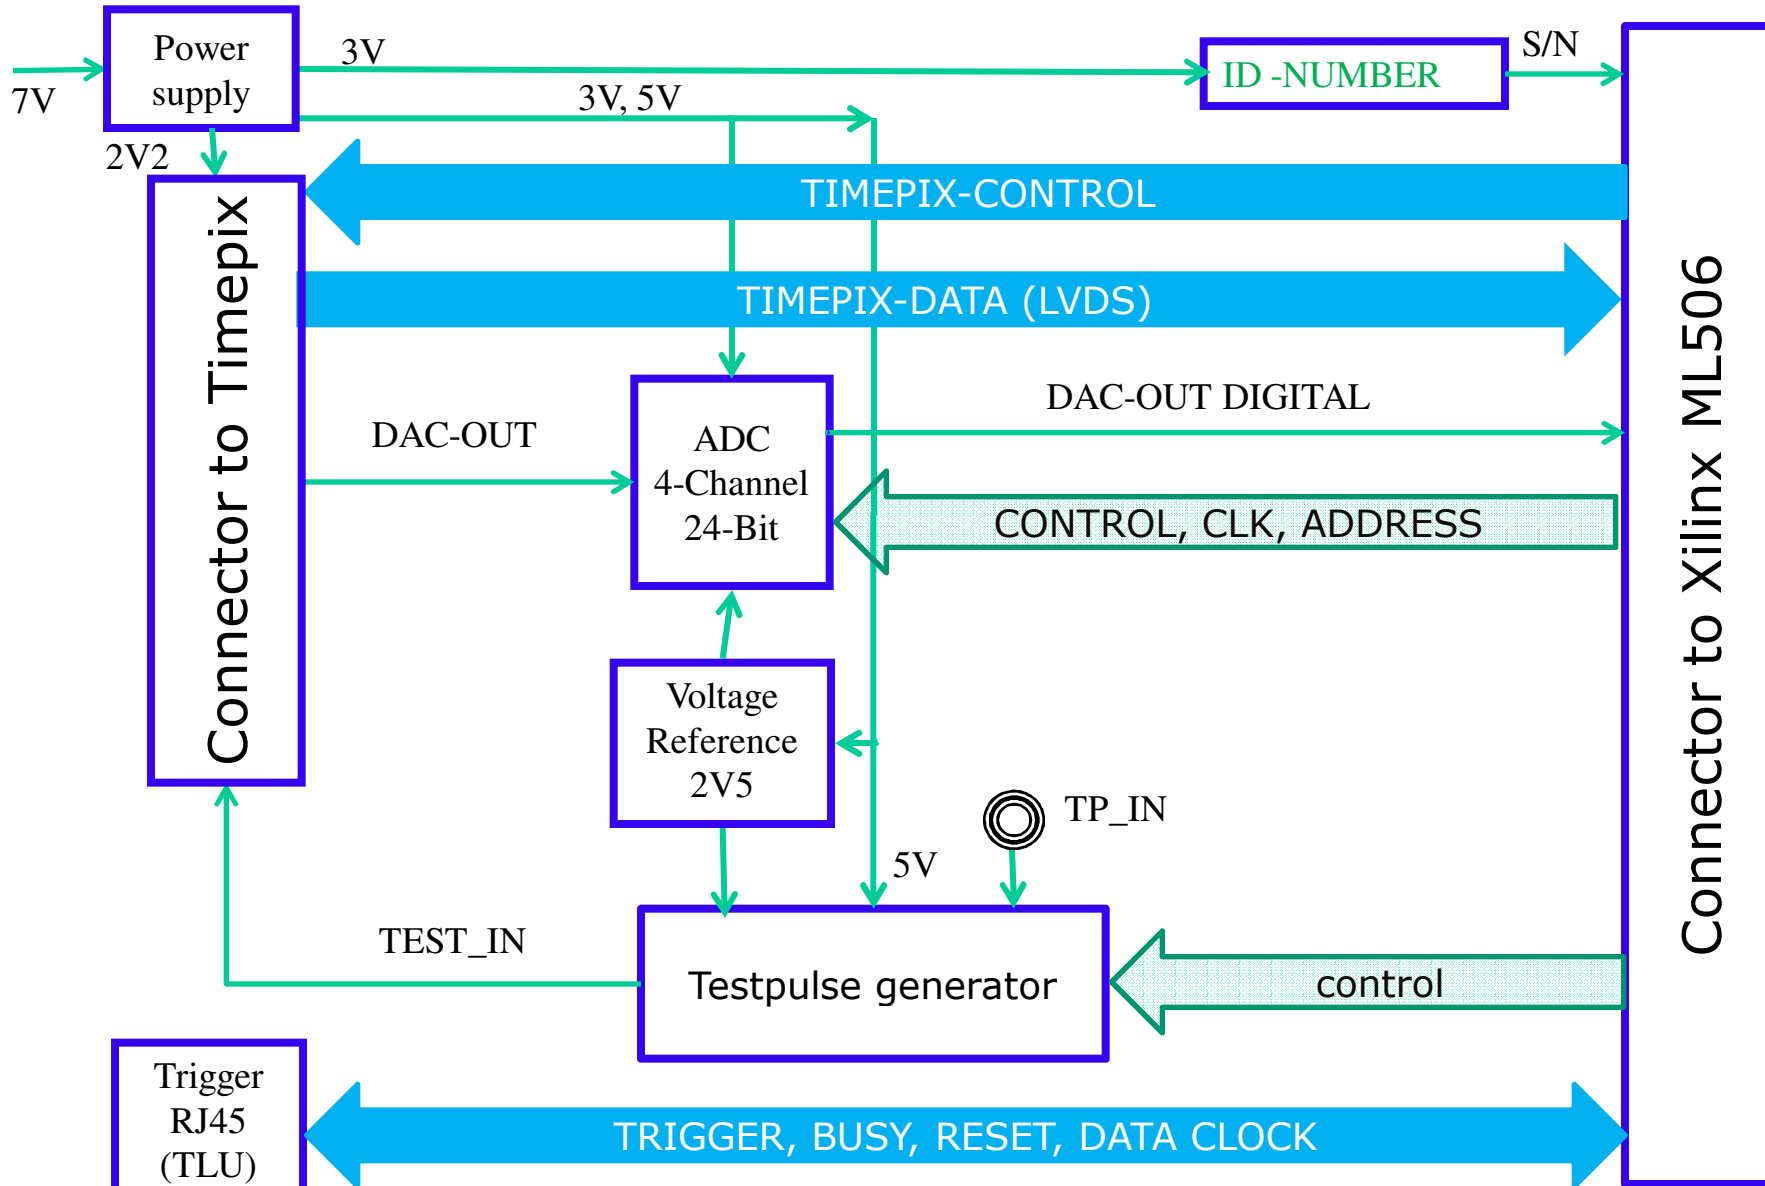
Power supply

7V

3V

3V, 5V

2V2

ID -NUMBER

S/N

TIMEPIX-CONTROL

TIMEPIX-DATA (LVDS)

Connector to Timepix

DAC-OUT DIGITAL

DAC-OUT

ADC 4-Channel 24-Bit

CONTROL, CLK, ADDRESS

Connector to Xilinx ML506

Voltage Reference 2V5

TP_IN

5V

TEST_IN

Testpulse generator

control

Trigger RJ45 (TLU)

TRIGGER, BUSY, RESET, DATA CLOCK